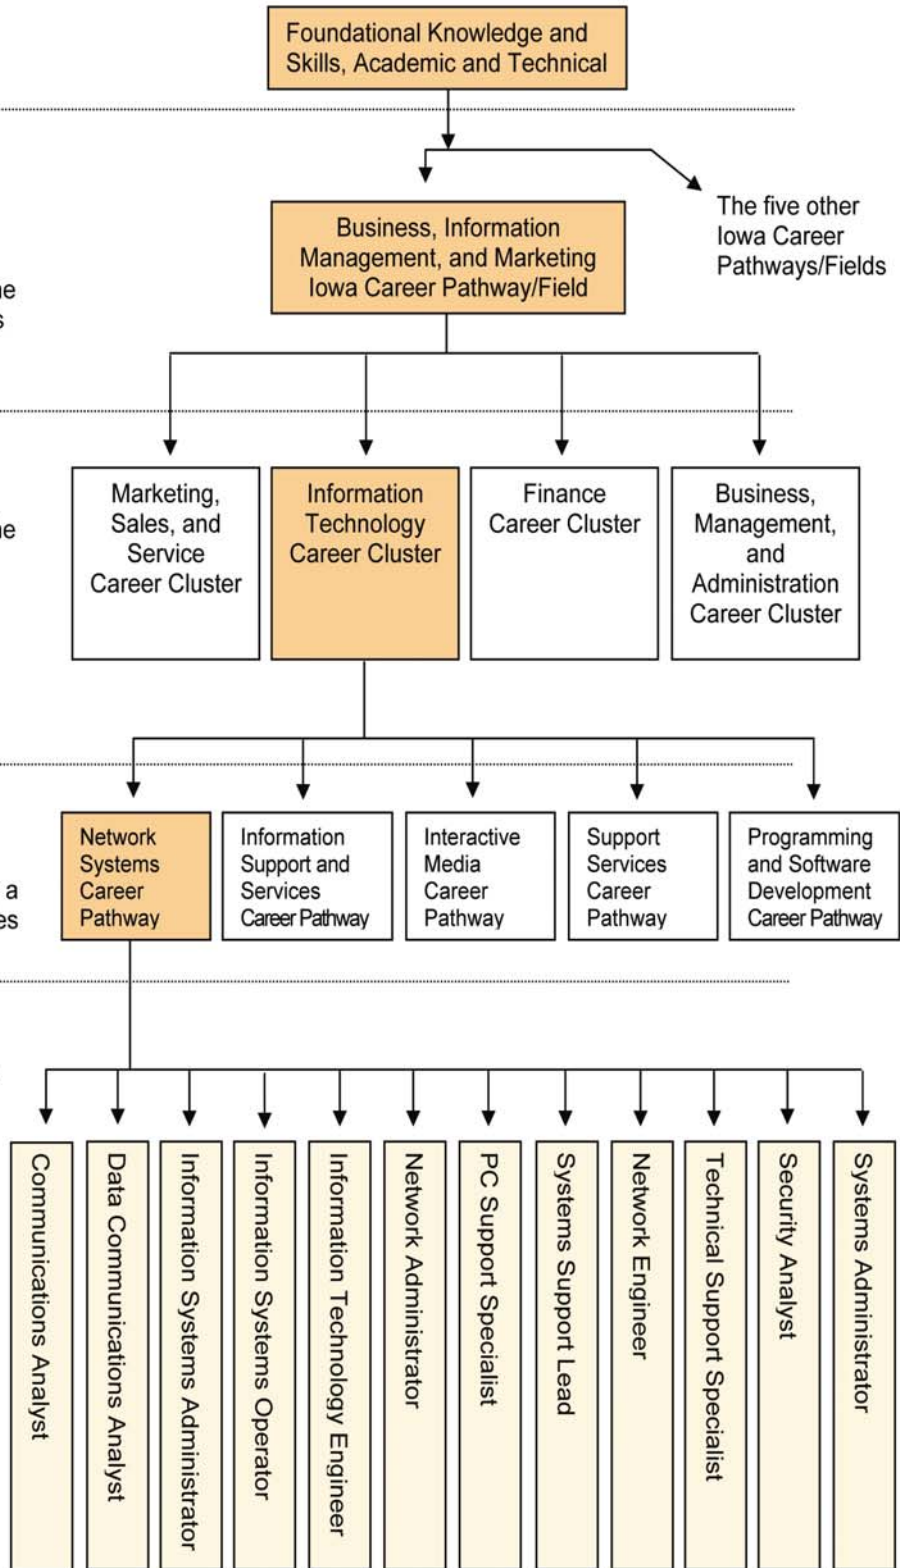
Foundational Knowledge and Skills, Academic and Technical

The five other Iowa Career Pathways/Fields

Business, Information Management, and Marketing Iowa Career Pathway/Field

ne
s

ne

Marketing, Sales, and Service Career Cluster

Information Technology Career Cluster

Finance Career Cluster

Business, Management, and Administration Career Cluster

a
es

Network Systems Career Pathway

Information Support and Services Career Pathway

Interactive Media Career Pathway

Support Services Career Pathway

Programming and Software Development Career Pathway

Communications Analyst

Data Communications Analyst

Information Systems Administrator

Information Systems Operator

Information Technology Engineer

Network Administrator

PC Support Specialist

Systems Support Lead

Network Engineer

Technical Support Specialist

Security Analyst

Systems Administrator